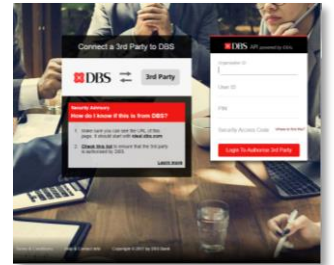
Connect a 3rd Party to DBS

DBS ⇄ 3rd Party

Security Advisory
How do I know if this is from DBS?

1. Make sure you can see the URL of this page. It should start with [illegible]

2. Check this list to ensure that the 3rd party is authorised by DBS.

Learn more

DBS API powered by DBS

Organisation ID

User ID

PIN

Security Access Code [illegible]

Login To Authorise 3rd Party

Terms & Conditions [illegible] Copyright © 2017 DBS Bank